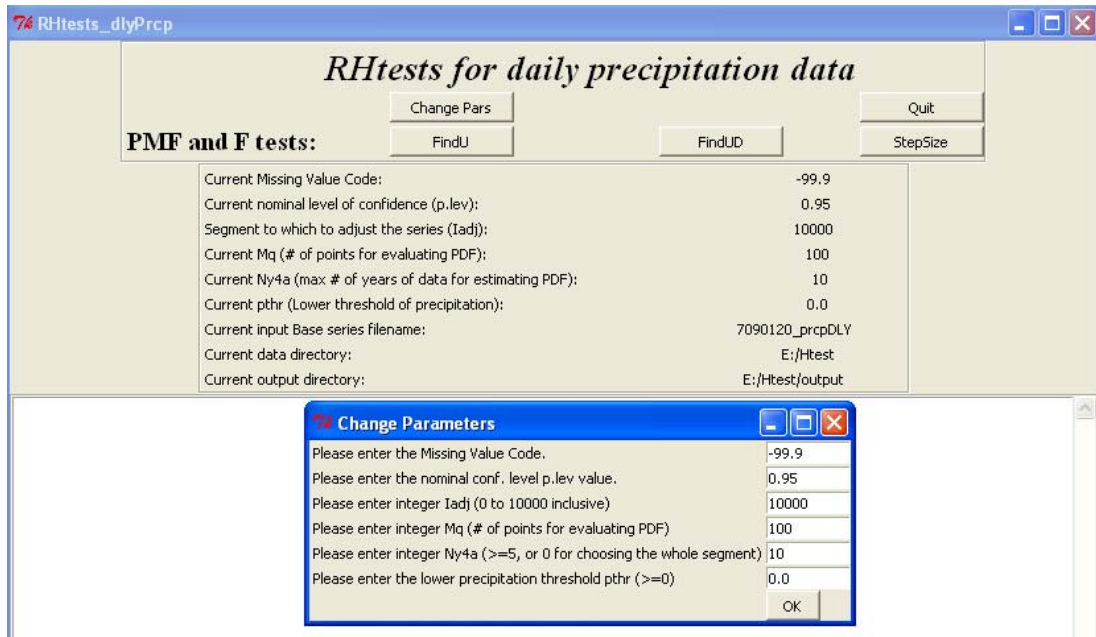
RHtests_dlyPrcp

RHtests for daily precipitation data

Change Pars

Quit

PMF and F tests:

FindU

FindUD

StepSize

| | |
|---|---|
| Current Missing Value Code: | -99.9 |
| Current nominal level of confidence (p.lev): | 0.95 |
| Segment to which to adjust the series (Iadj): | 10000 |
| Current Mq (# of points for evaluating PDF): | 100 |
| Current Ny4a (max # of years of data for estimating PDF): | 10 |
| Current pthr (Lower threshold of precipitation): | 0.0 |
| Current input Base series filename: | 7090120_prcpDLY |
| Current data directory: | E:/Htest |
| Current output directory: | E:/Htest/output |

Change Parameters

| | |
|---|---|
| Please enter the Missing Value Code. | -99.9 |
| Please enter the nominal conf. level p.lev value. | 0.95 |
| Please enter integer Iadj (0 to 10000 inclusive) | 10000 |
| Please enter integer Mq (# of points for evaluating PDF) | 100 |
| Please enter integer Ny4a (>=5, or 0 for choosing the whole segment) | 10 |
| Please enter the lower precipitation threshold pthr (>=0) | 0.0 |

OK